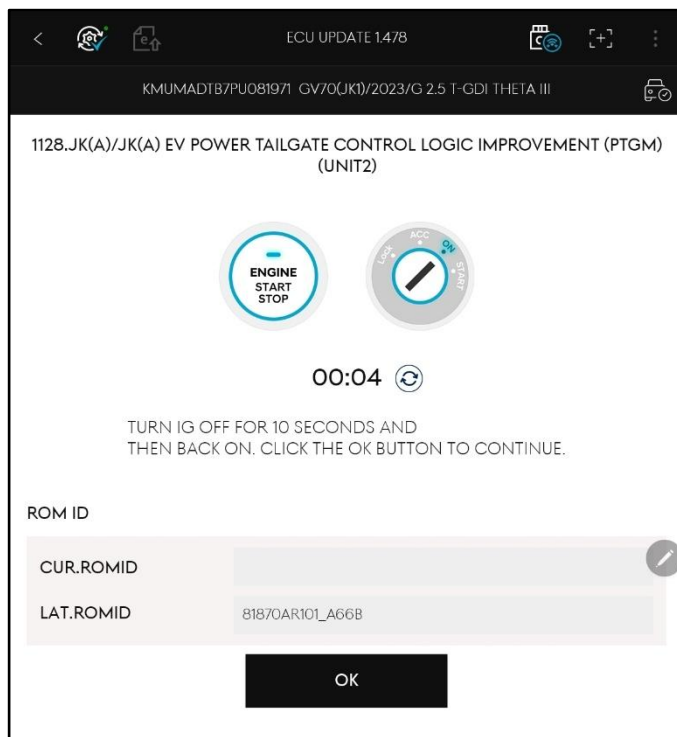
ECU UPDATE 1.478

KMUMADTB7PU081971 GV70(JK1)/2023/G 2.5 T-GDI THETA III

1128.JK(A)/JK(A) EV POWER TAILGATE CONTROL LOGIC IMPROVEMENT (PTGM) (UNIT2)

ENGINE START STOP

LOCK ACC ON START

00:04

TURN IG OFF FOR 10 SECONDS AND THEN BACK ON. CLICK THE OK BUTTON TO CONTINUE.

ROM ID

| CUR.ROMID | |
|---|---|
| LAT.ROMID | 81870AR101_A66B |

OK